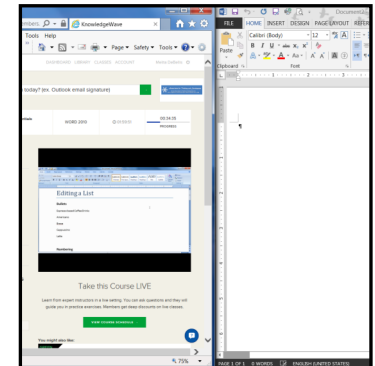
KnowledgeWave
Tools Help
Page ▾ Safety ▾ Tools ▾
DASHBOARD LIBRARY CLASSES ACCOUNT
today? (ex. Outlook email signature)
WORD 2013
Editing a List
Take this Course LIVE
Learn from expert instructors in a live setting. You can ask questions and they will guide you in practice exercises. Members get deep discounts on live classes.
VIEW COURSE SCHEDULE
You might also like
75%
FILE HOME INSERT DESIGN PAGE LAYOUT REFERE
Document1
Calibri (Body) 12
Paste
B I U abc x₂ x²
A Aa A
Clipboard
Font
PAGE 1 OF 1 0 WORDS ENGLISH (UNITED STATES)